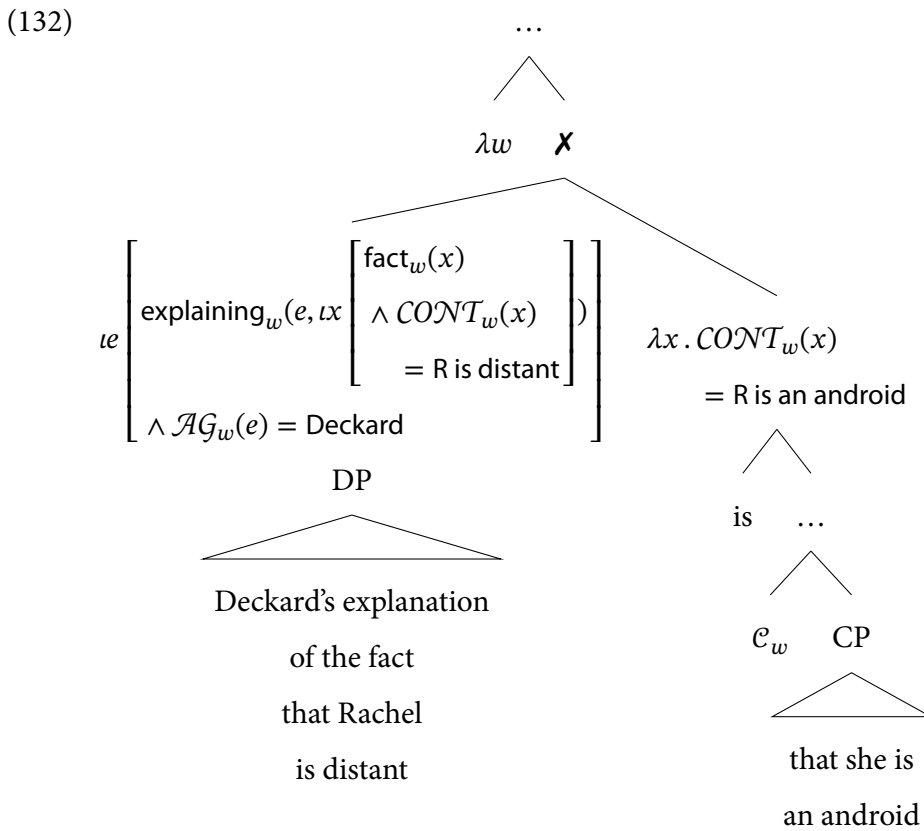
(132)

…

$\lambda w$ ✗

$\iota e \left[ \begin{array}{l} \text{explaining}_w(e, \iota x \left[ \begin{array}{l} \text{fact}_w(x) \\ \wedge\ \mathcal{CONT}_w(x) \\ \quad = \text{R is distant} \end{array} \right]) \\ \wedge\ \mathcal{AG}_w(e) = \text{Deckard} \end{array} \right]$

DP

Deckard's explanation of the fact that Rachel is distant

$\lambda x\,.\,\mathcal{CONT}_w(x)$ = R is an android

is …

$\mathcal{C}_w$ CP

that she is an android